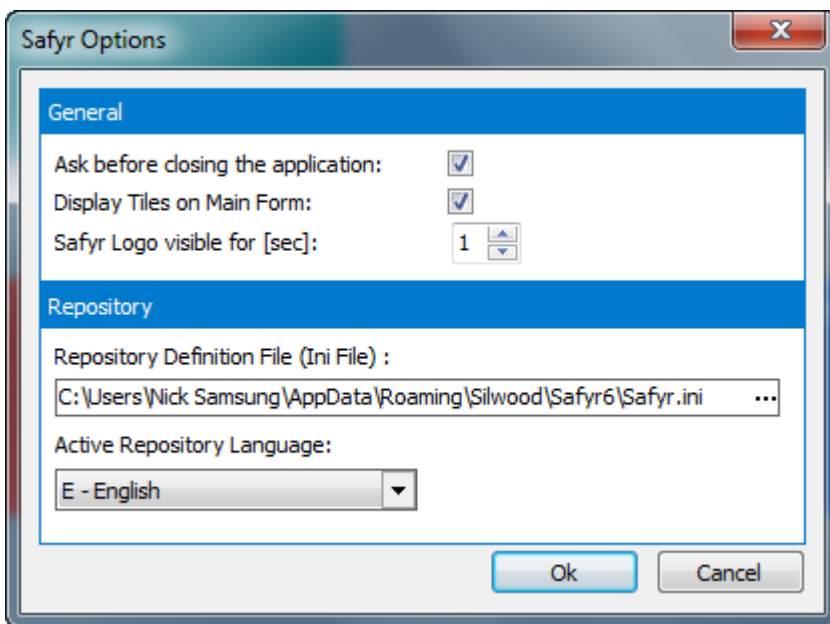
Safyr Options

General

Ask before closing the application:

Display Tiles on Main Form:

Safyr Logo visible for [sec]: 1

Repository

Repository Definition File (Ini File) :

C:\Users\Nick Samsung\AppData\Roaming\Silwood\Safyr6\Safyr.ini ...

Active Repository Language:

E - English

Ok Cancel